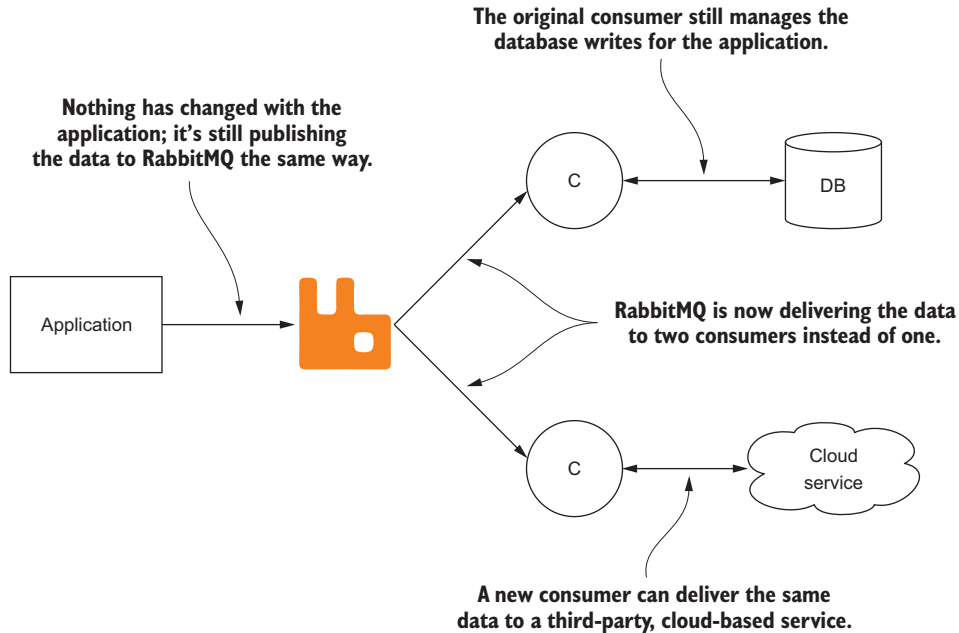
The original consumer still manages the database writes for the application.

Nothing has changed with the application; it's still publishing the data to RabbitMQ the same way.

C

DB

Application

RabbitMQ is now delivering the data to two consumers instead of one.

C

Cloud service

A new consumer can deliver the same data to a third-party, cloud-based service.